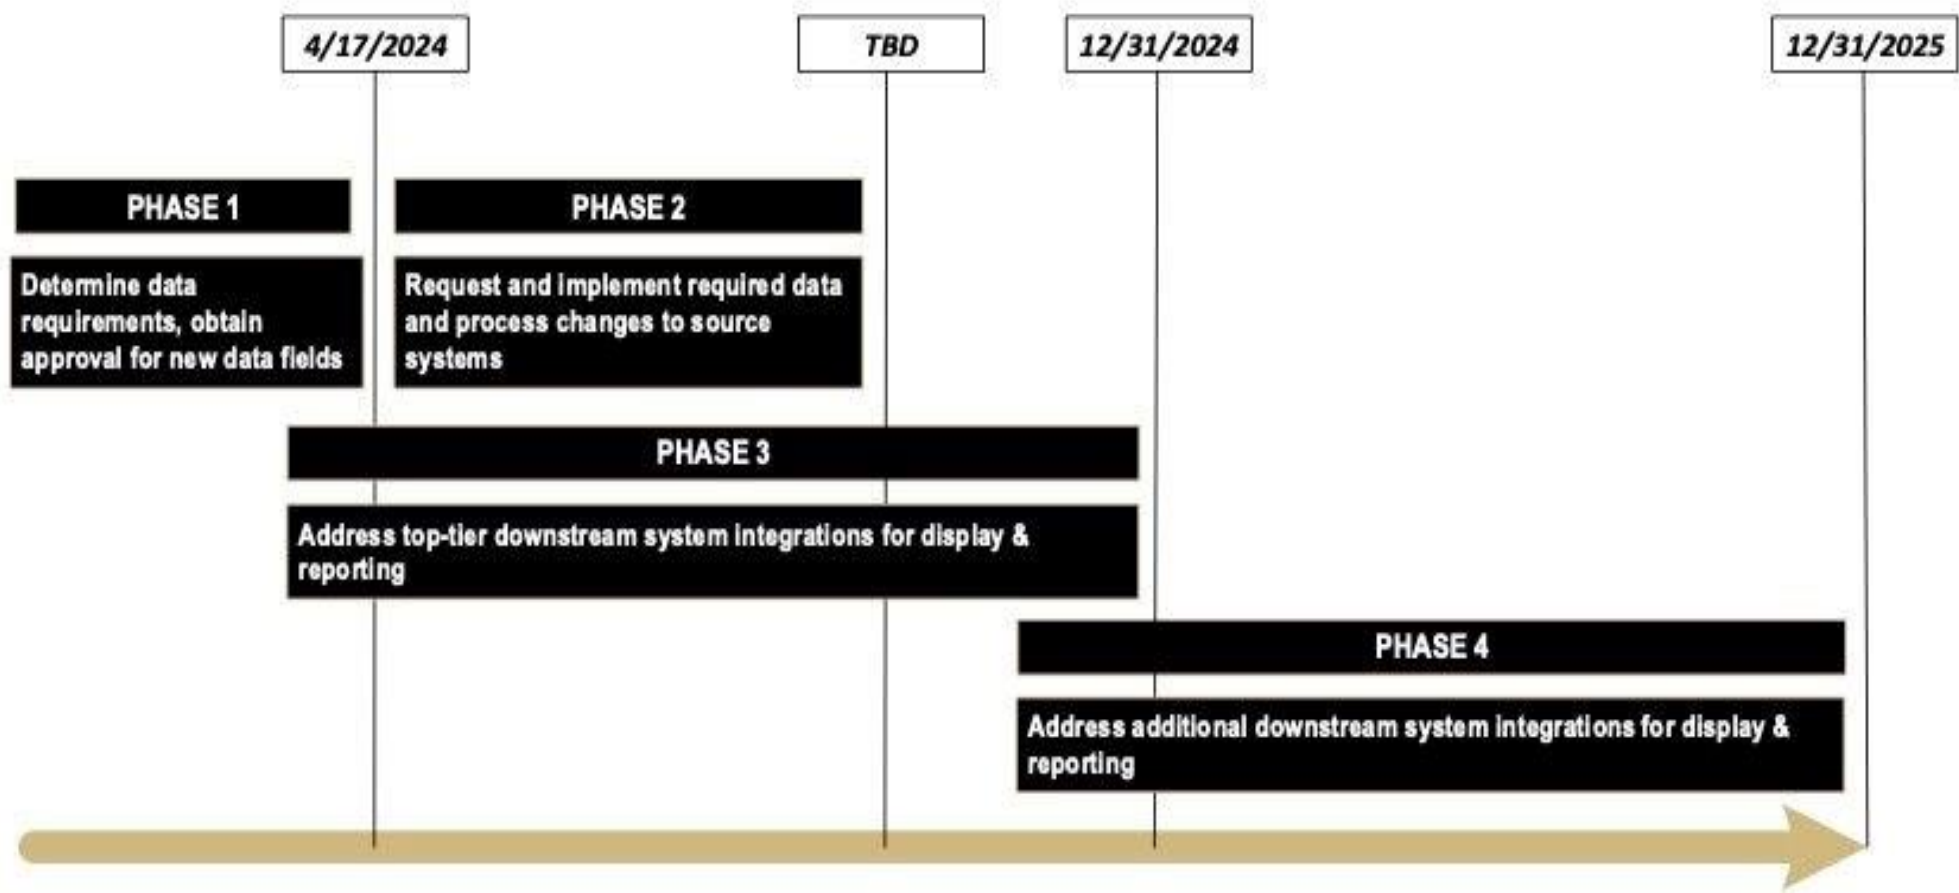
4/17/2024

TBD

12/31/2024

12/31/2025

PHASE 1

Determine data requirements, obtain approval for new data fields

PHASE 2

Request and implement required data and process changes to source systems

PHASE 3

Address top-tier downstream system integrations for display & reporting

PHASE 4

Address additional downstream system integrations for display & reporting